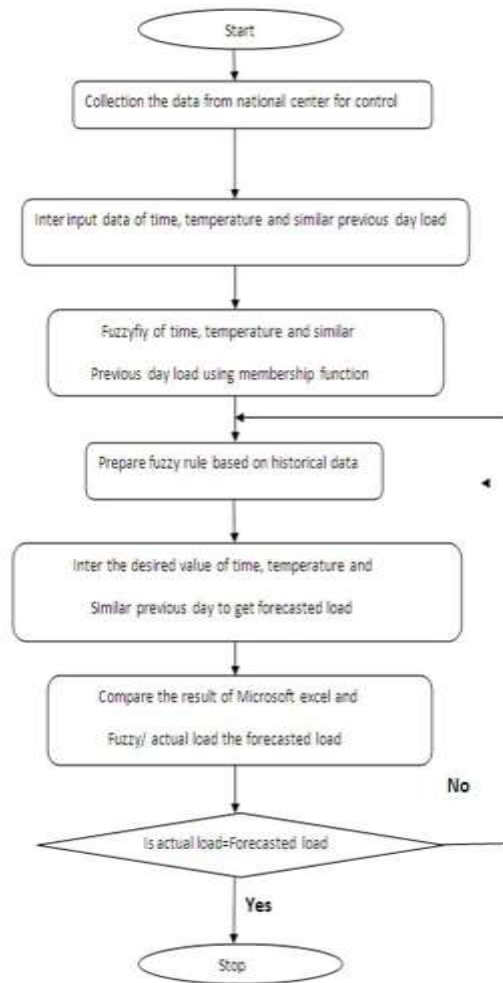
Start

Collection the data from national center for control

Inter input data of time, temperature and similar previous day load

Fuzzyfiy of time, temperature and similar

Previous day load using membership function

Prepare fuzzy rule based on historical data

Inter the desired value of time, temperature and

Similar previous day to get forecasted load

Compare the result of Microsoft excel and

Fuzzy/ actual load the forecasted load

No

Is actual load=Forecasted load

Yes

Stop